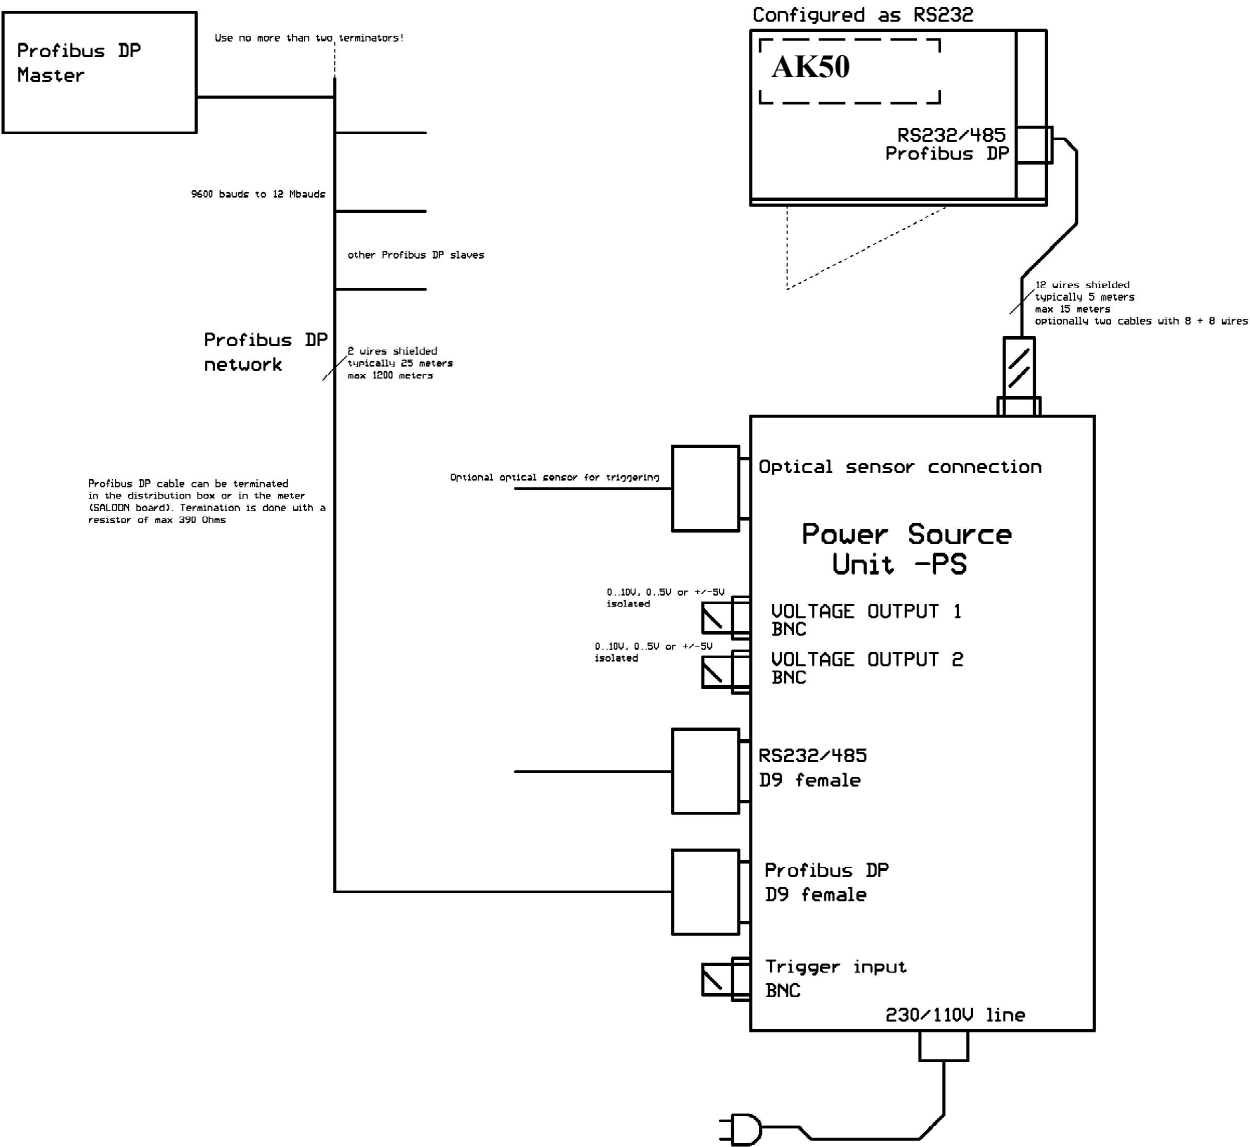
Profibus DP Master

Use no more than two terminators!

9600 bauds to 12 Mbauds

other Profibus DP slaves

Profibus DP network

2 wires shielded
typically 25 meters
max 1200 meters

Profibus DP cable can be terminated in the distribution box or in the meter (SALOON board). Termination is done with a resistor of max 390 Ohms

Configured as RS232

AK50

RS232/485
Profibus DP

12 wires shielded
typically 5 meters
max 15 meters
optionally two cables with 8 + 8 wires

Optional optical sensor for triggering

Optical sensor connection

Power Source Unit -PS

0..10V, 0..5V or +/-5V
isolated

VOLTAGE OUTPUT 1
BNC

0..10V, 0..5V or +/-5V
isolated

VOLTAGE OUTPUT 2
BNC

RS232/485
D9 female

Profibus DP
D9 female

Trigger input
BNC

230/110V line